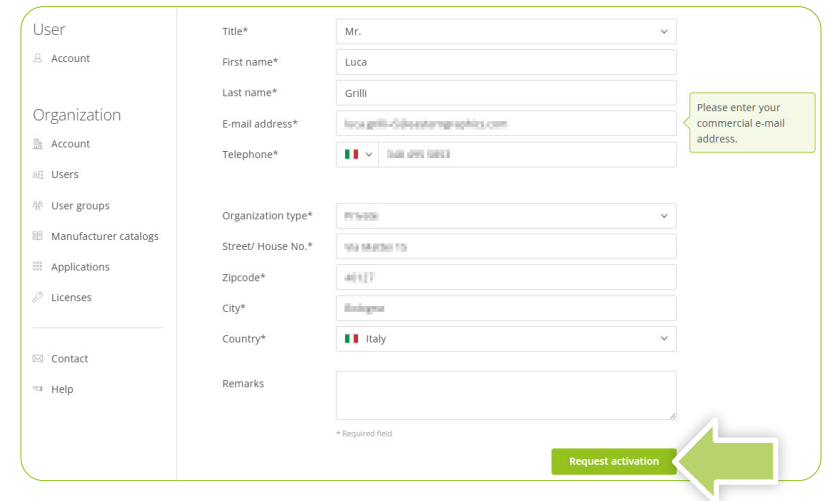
User

Account

Organization

Account

Users

User groups

Manufacturer catalogs

Applications

Licenses

Contact

Help

Title* Mr.

First name* Luca

Last name* Grilli

E-mail address* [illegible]

Please enter your commercial e-mail address.

Telephone* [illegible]

Organization type* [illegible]

Street/ House No.* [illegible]

Zipcode* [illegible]

City* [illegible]

Country* Italy

Remarks

* Required field

Request activation